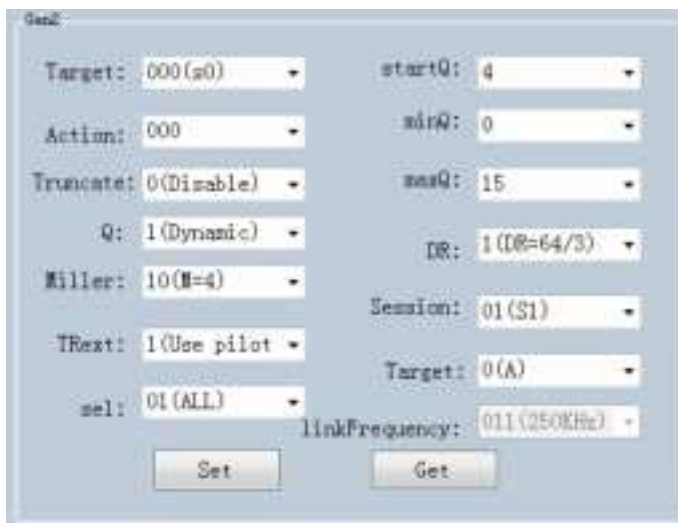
Gen2

Target: 000(s0)

Action: 000

Truncate: 0(Disable)

Q: 1(Dynamic)

Miller: 10(M=4)

TRext: 1(Use pilot

sel: 01(ALL)

startQ: 4

minQ: 0

maxQ: 15

DR: 1(DR=64/3)

Session: 01(S1)

Target: 0(A)

linkFrequency: 011(250KHz)

Set

Get